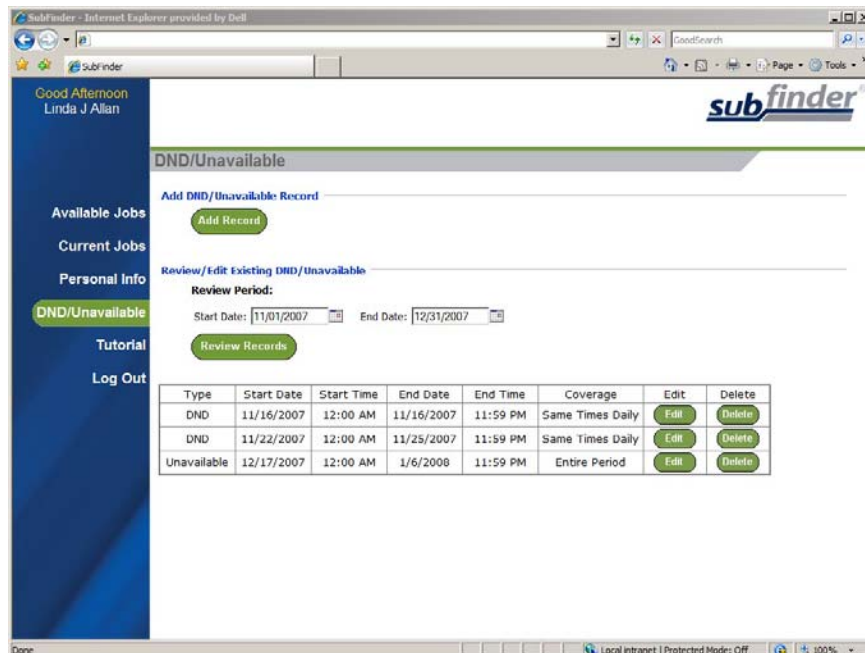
SubFinder - Internet Explorer provided by Dell

GoodSearch

SubFinder

Page • Tools •

Good Afternoon
Linda J Allan

subfinder

DND/Unavailable

Add DND/Unavailable Record

Add Record

Available Jobs

Current Jobs

Personal Info

DND/Unavailable

Tutorial

Log Out

Review/Edit Existing DND/Unavailable

Review Period:

Start Date: 11/01/2007 End Date: 12/31/2007

Review Records

| Type | Start Date | Start Time | End Date | End Time | Coverage | Edit | Delete |
|---|---|---|---|---|---|---|---|
| DND | 11/16/2007 | 12:00 AM | 11/16/2007 | 11:59 PM | Same Times Daily | Edit | Delete |
| DND | 11/22/2007 | 12:00 AM | 11/25/2007 | 11:59 PM | Same Times Daily | Edit | Delete |
| Unavailable | 12/17/2007 | 12:00 AM | 1/6/2008 | 11:59 PM | Entire Period | Edit | Delete |

Done

Local intranet | Protected Mode: Off

100%